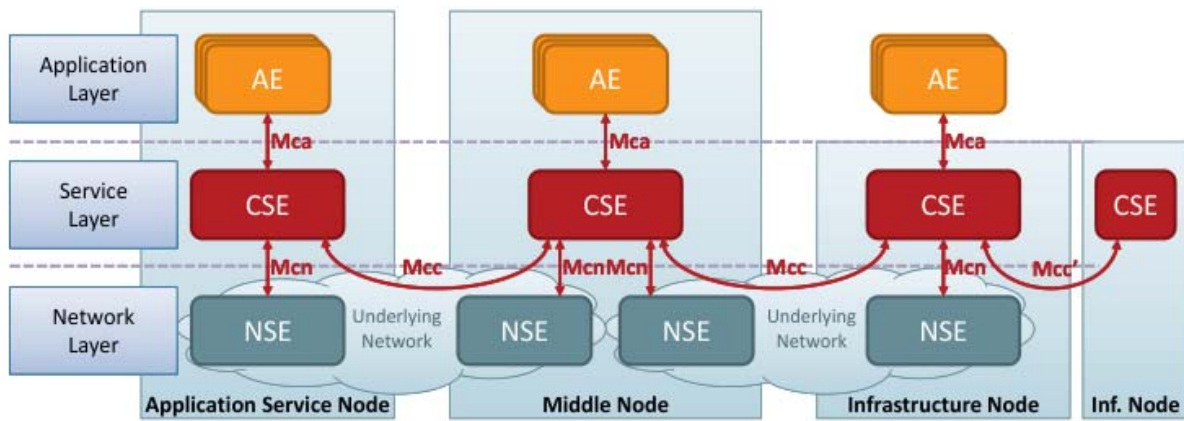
Application Layer

Service Layer

Network Layer

AE

Mca

CSE

Mcn

NSE

Underlying Network

Mcc

AE

Mca

CSE

Mcn

Mcn

NSE

NSE

Mcc

Underlying Network

AE

Mca

CSE

Mcn

NSE

Mcc'

CSE

Application Service Node

Middle Node

Infrastructure Node

Inf. Node